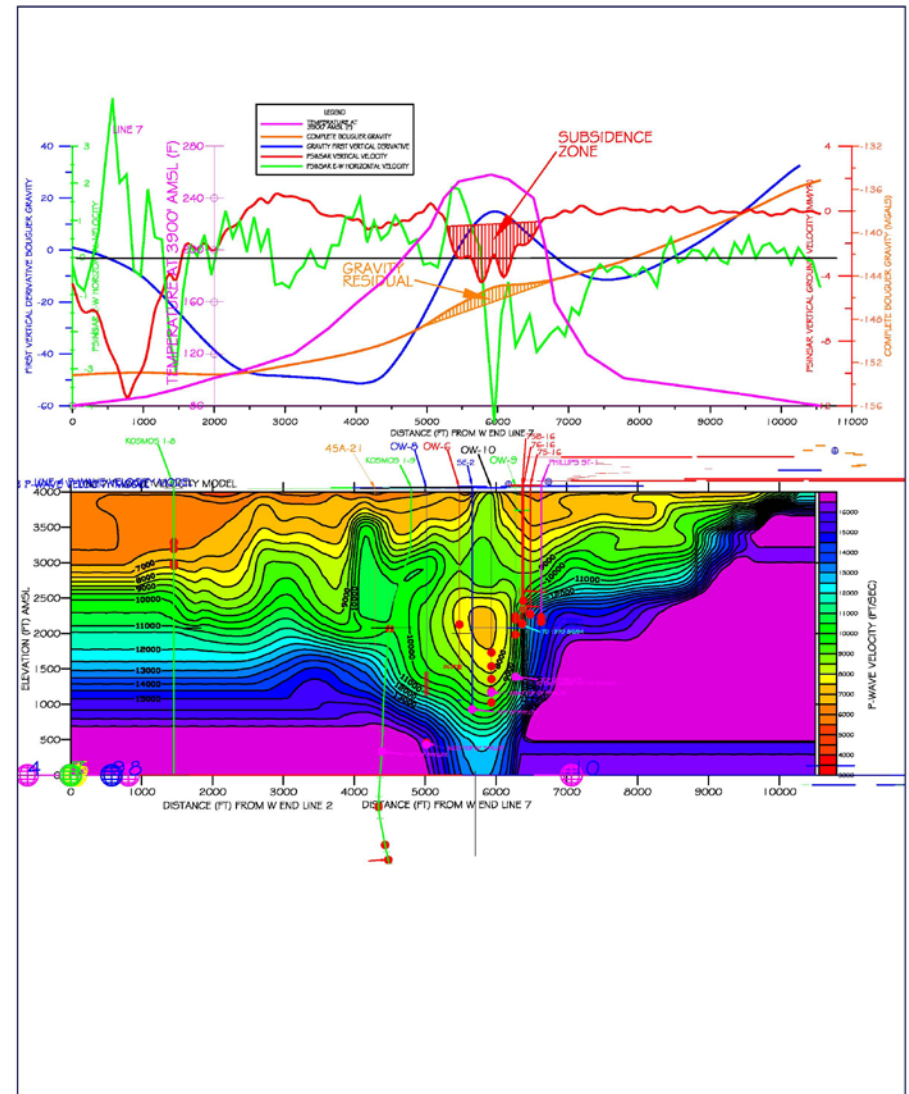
LEGEND
TEMPERATURE AT 3900' AMSL (F)
COMPLETE BOUGUER GRAVITY
GRAVITY FIRST VERTICAL DERIVATIVE
PSINSAR VERTICAL VELOCITY
PSINSAR E-W HORIZONTAL VELOCITY

LINE 7

SUBSIDENCE ZONE

GRAVITY RESIDUAL

FIRST VERTICAL DERIVATIVE BOUGUER GRAVITY
PSINSAR W HORIZONTAL VELOCITY
TEMPERATURE AT 3900' AMSL (F)
PSINSAR VERTICAL GROUND VELOCITY (MM/YR)
COMPLETE BOUGUER GRAVITY (MGALS)

40
20
0
-20
-40
-60
3
2
1
0
-1
-2
-3
280
240
200
160
120
80
4
0
-4
-8
-12
-132
-136
-140
-144
-148
-152
-156

0 1000 2000 3000 4000 5000 6000 7000 8000 9000 10000 11000
DISTANCE (FT) FROM W END LINE 7

KOSMOS 1-8
45A-21
KOSMOS 1-9
OW-8
OW-6
56-2
OW-10
OW-9
58-16
76-16
75-16
PHILLIPS 57-1

P-WAVE VELOCITY MODEL

ELEVATION (FT) AMSL
4000
3500
3000
2500
2000
1500
1000
500

7000
8000
9000
10000
11000
12000
13000
14000
15000
9000
10000
11000
12000

P-WAVE VELOCITY (FT/SEC)
15000
14000
13000
12000
11000
10000
9000
8000
7000
6000
5000
4000
3000

4
6
8
10

0 1000 2000 3000 4000 5000 6000 7000 8000 9000 10000
DISTANCE (FT) FROM W END LINE 2
DISTANCE (FT) FROM W END LINE 7